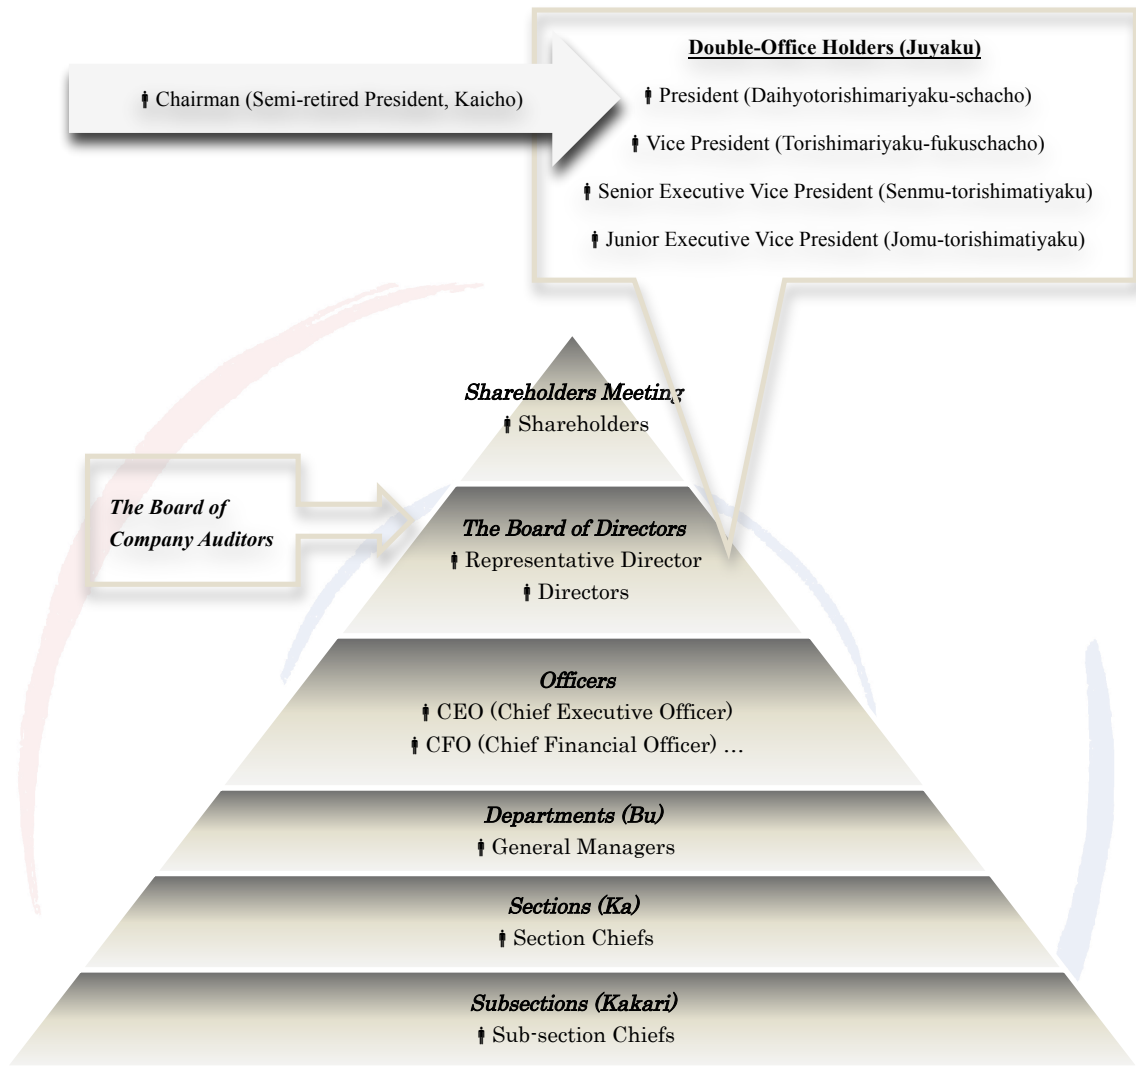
Chairman (Semi-retired President, Kaicho)

Double-Office Holders (Juyaku)

President (Daihyotorishimariyaku-schacho)

Vice President (Torishimariyaku-fukuschacho)

Senior Executive Vice President (Senmu-torishimatiyaku)

Junior Executive Vice President (Jomu-torishimatiyaku)

The Board of Company Auditors

Shareholders Meeting

Shareholders

The Board of Directors

Representative Director

Directors

Officers

CEO (Chief Executive Officer)

CFO (Chief Financial Officer) …

Departments (Bu)

General Managers

Sections (Ka)

Section Chiefs

Subsections (Kakari)

Sub-section Chiefs